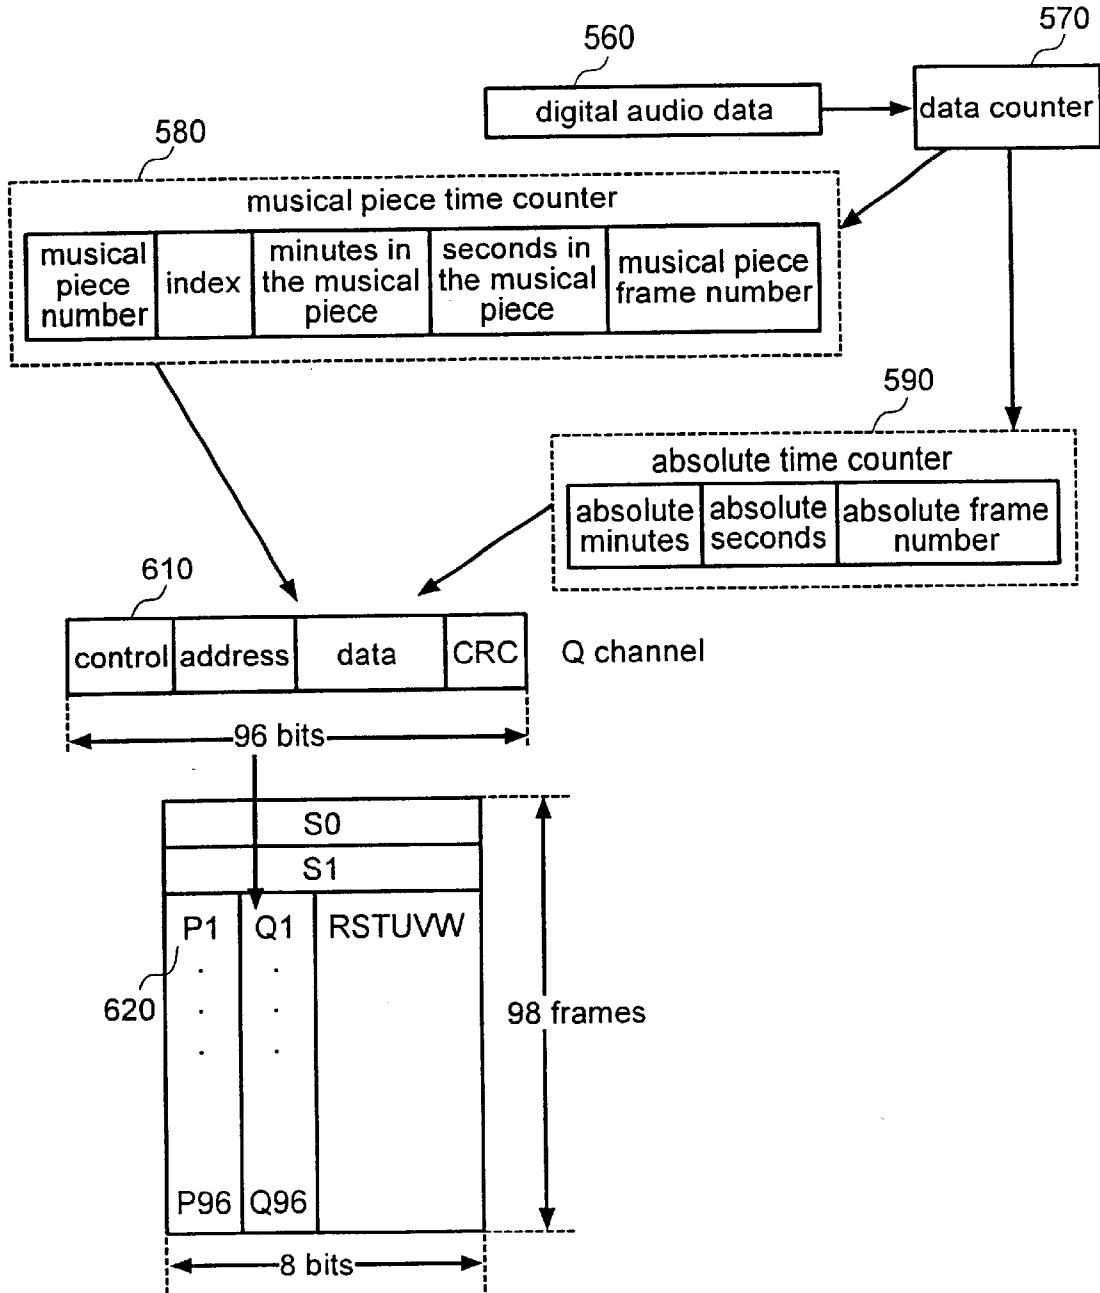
560

570

digital audio data

data counter

580

musical piece time counter

| musical piece number | index | minutes in the musical piece | seconds in the musical piece | musical piece frame number |
|---|---|---|---|---|

590

absolute time counter

| absolute minutes | absolute seconds | absolute frame number |
|---|---|---|

610

| control | address | data | CRC |
|---|---|---|---|

Q channel

96 bits

S0

S1

P1 Q1 RSTUVW

620

98 frames

P96 Q96

8 bits